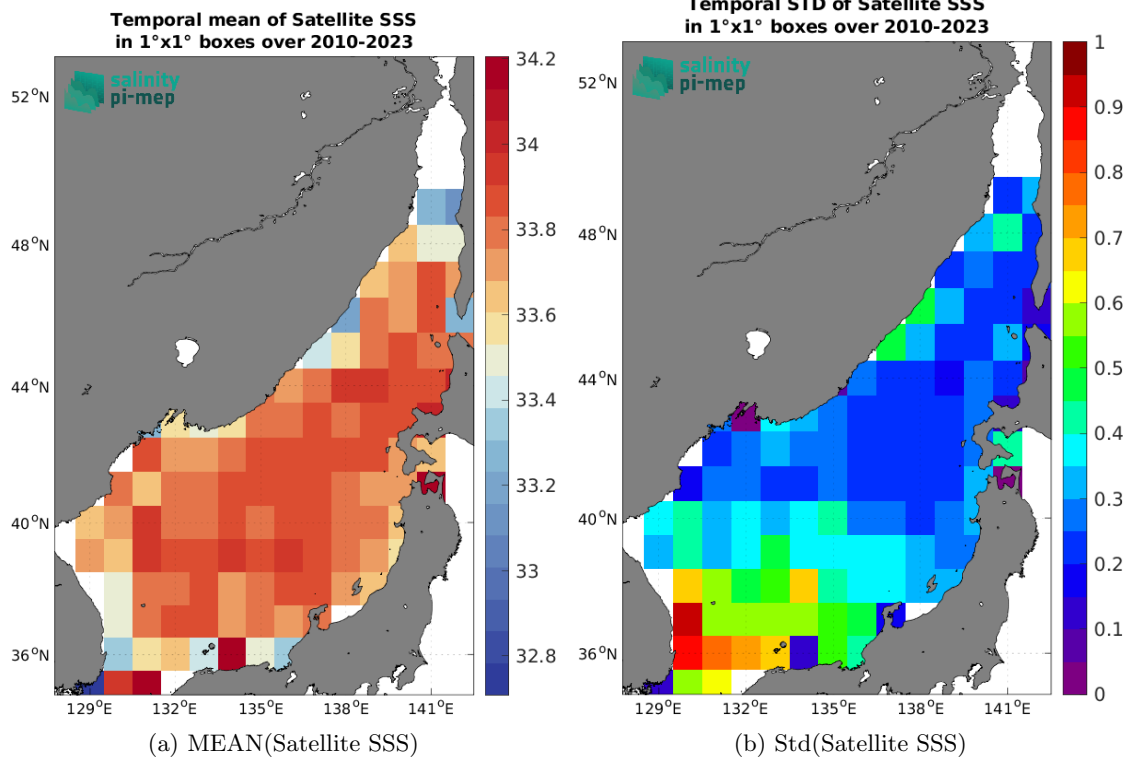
Temporal mean of Satellite SSS
in 1°x1° boxes over 2010-2023

salinity
pi-mep

52$^o$N
48$^o$N
44$^o$N
40$^o$N
36$^o$N
129$^o$E
132$^o$E
135$^o$E
138$^o$E
141$^o$E

34.2
34
33.8
33.6
33.4
33.2
33
32.8

(a) MEAN(Satellite SSS)

Temporal STD of Satellite SSS
in 1°x1° boxes over 2010-2023

salinity
pi-mep

52$^o$N
48$^o$N
44$^o$N
40$^o$N
36$^o$N
129$^o$E
132$^o$E
135$^o$E
138$^o$E
141$^o$E

1
0.9
0.8
0.7
0.6
0.5
0.4
0.3
0.2
0.1
0

(b) Std(Satellite SSS)